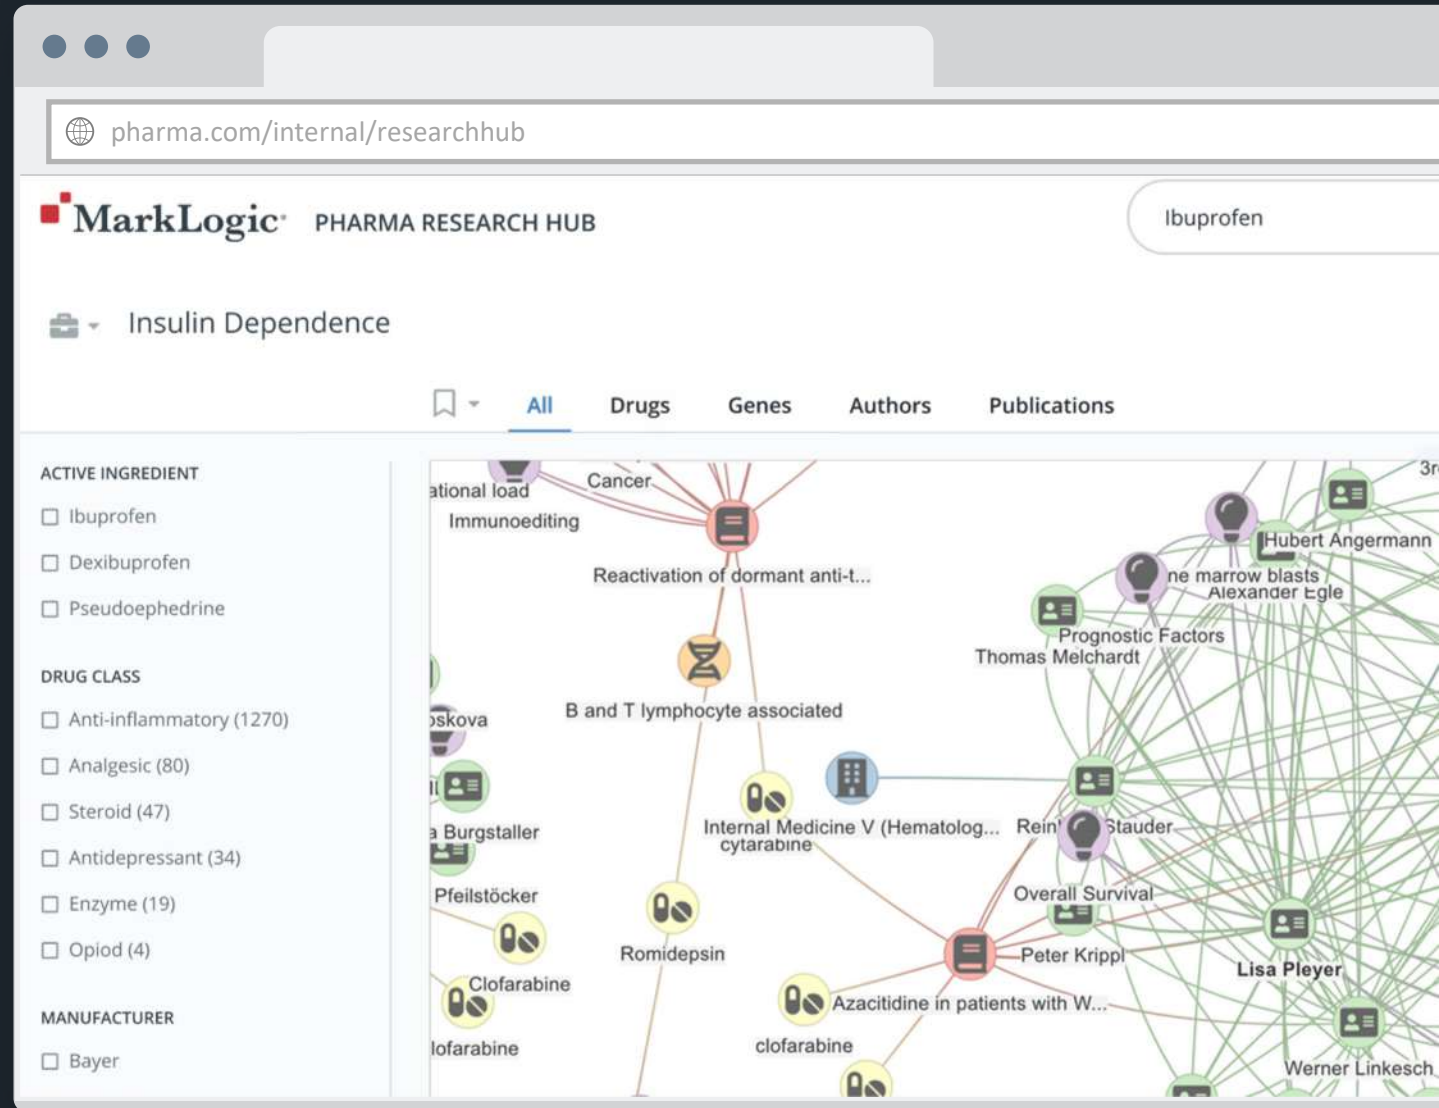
pharma.com/internal/researchhub

MarkLogic PHARMA RESEARCH HUB

Ibuprofen

Insulin Dependence

All Drugs Genes Authors Publications

ACTIVE INGREDIENT
Ibuprofen
Dexibuprofen
Pseudoephedrine

DRUG CLASS
Anti-inflammatory (1270)
Analgesic (80)
Steroid (47)
Antidepressant (34)
Enzyme (19)
Opiod (4)

MANUFACTURER
Bayer

ational load
Cancer
Immunoediting
Reactivation of dormant anti-t...
B and T lymphocyte associated
oskova
a Burgstaller
Pfeilstöcker
Clofarabine
lofarabine
Romidepsin
Internal Medicine V (Hematolog...
cytarabine
Azacitidine in patients with W...
clofarabine
Peter Krippl
Overall Survival
Rein
Stauder
Lisa Pleyer
Werner Linkesch
Thomas Melchardt
Prognostic Factors
ne marrow blasts
Alexander Egle
Hubert Angermann
3r